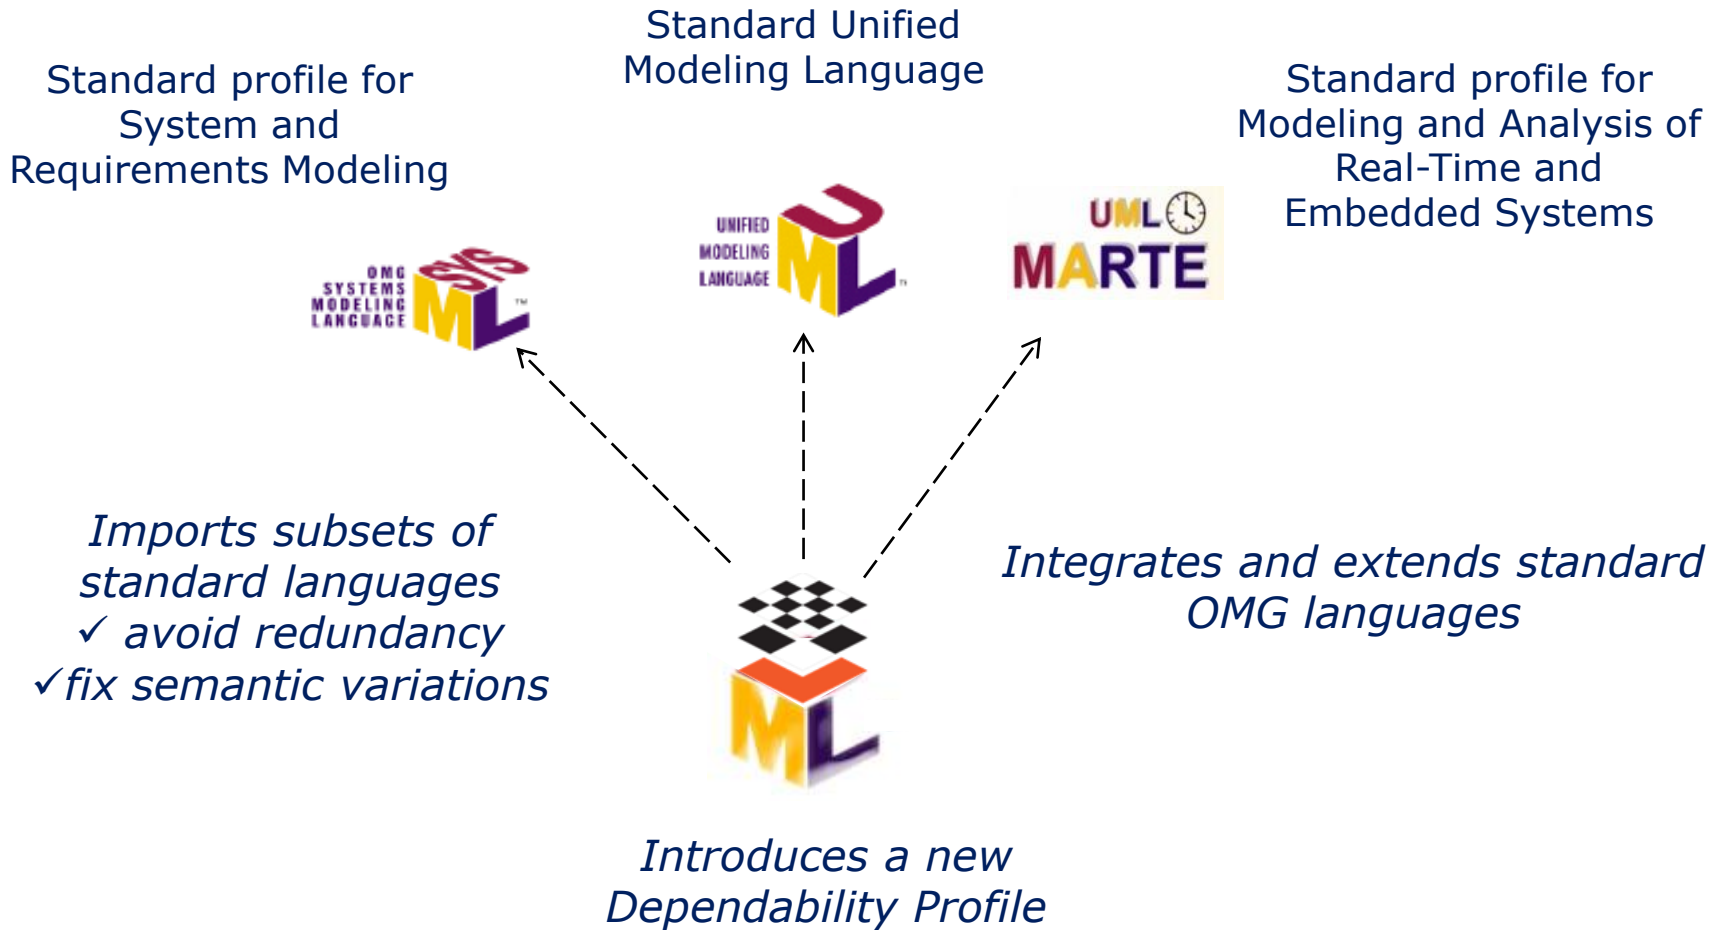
Standard profile for System and Requirements Modeling

Standard Unified Modeling Language

Standard profile for Modeling and Analysis of Real-Time and Embedded Systems

OMG SYSTEMS MODELING LANGUAGE SYS ML ™

UNIFIED MODELING LANGUAGE UML ™

UML MARTE

Imports subsets of standard languages
✓ avoid redundancy
✓fix semantic variations

Integrates and extends standard OMG languages

Introduces a new Dependability Profile